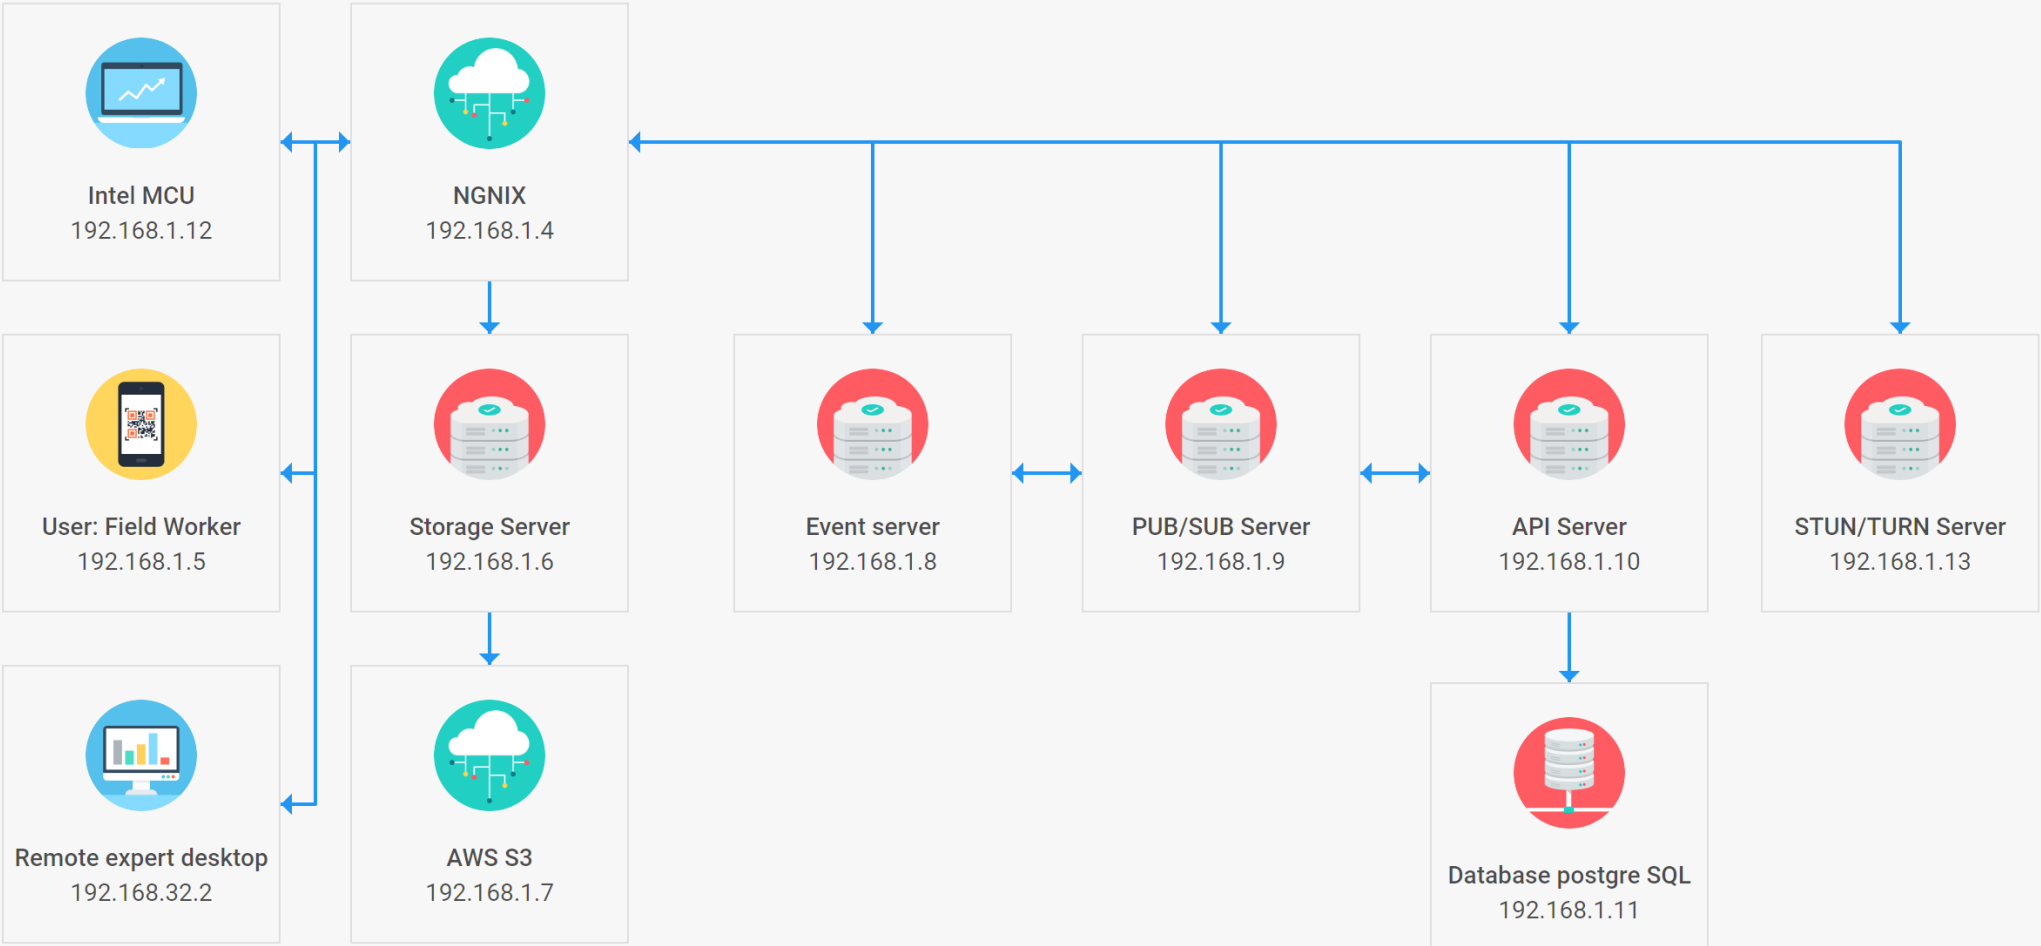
Intel MCU
192.168.1.12

NGNIX
192.168.1.4

User: Field Worker
192.168.1.5

Storage Server
192.168.1.6

Event server
192.168.1.8

PUB/SUB Server
192.168.1.9

API Server
192.168.1.10

STUN/TURN Server
192.168.1.13

Remote expert desktop
192.168.32.2

AWS S3
192.168.1.7

Database postgre SQL
192.168.1.11